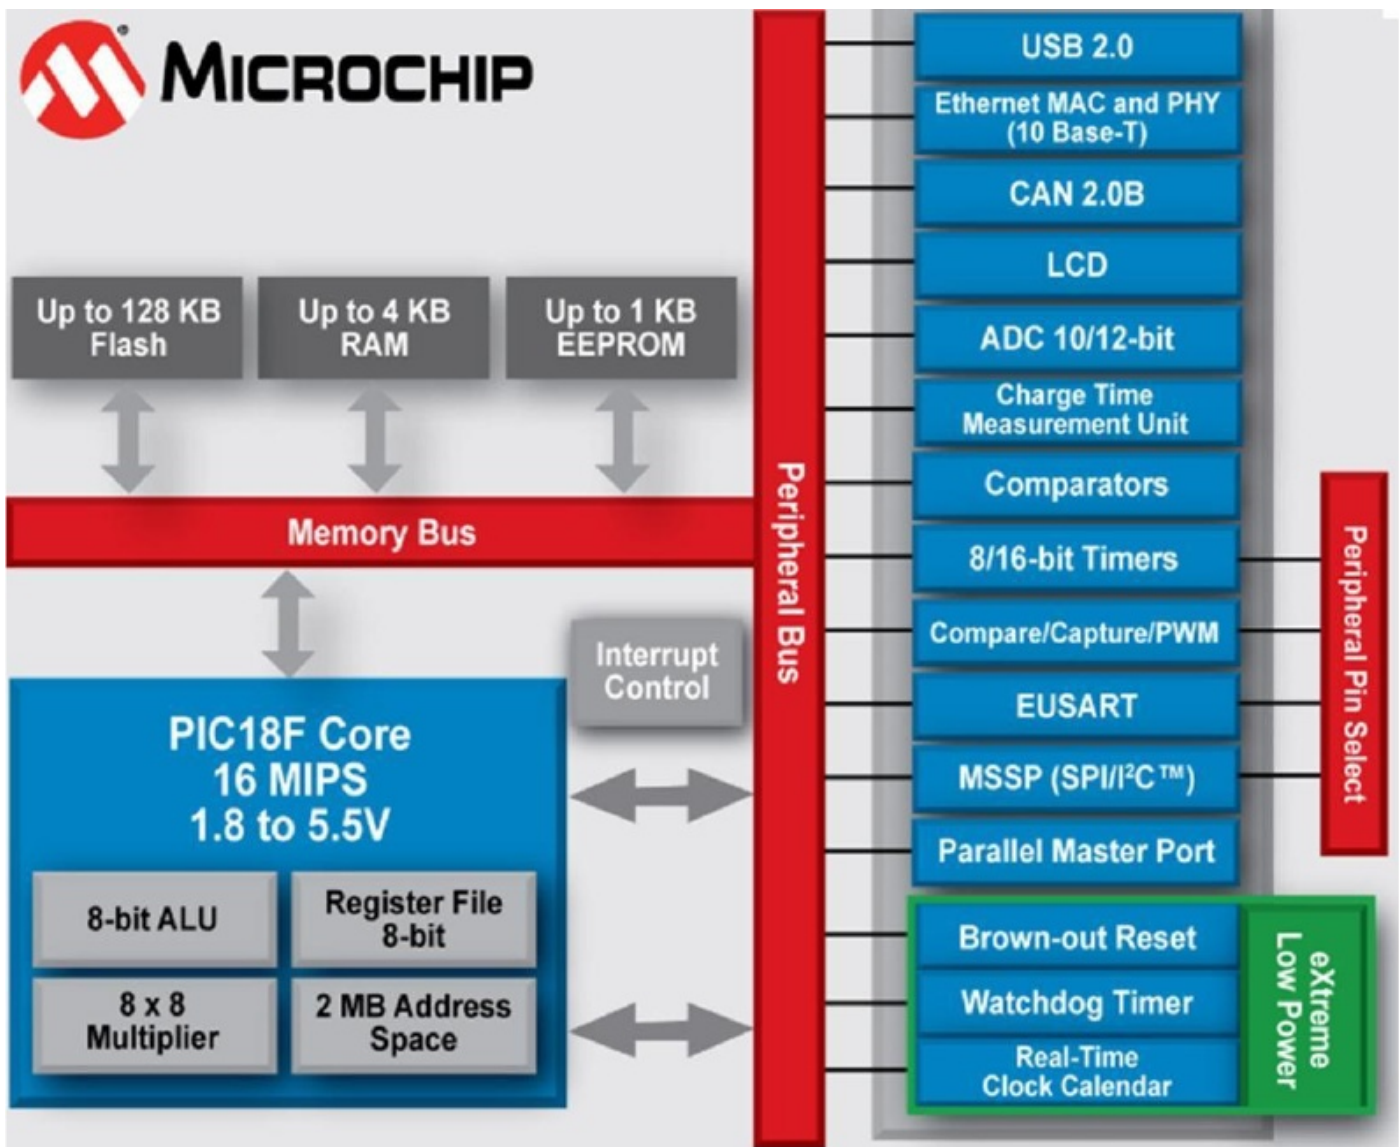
MICROCHIP

Up to 128 KB Flash

Up to 4 KB RAM

Up to 1 KB EEPROM

Memory Bus

Interrupt Control

PIC18F Core
16 MIPS
1.8 to 5.5V

8-bit ALU

Register File 8-bit

8 x 8 Multiplier

2 MB Address Space

Peripheral Bus

USB 2.0

Ethernet MAC and PHY (10 Base-T)

CAN 2.0B

LCD

ADC 10/12-bit

Charge Time Measurement Unit

Comparators

8/16-bit Timers

Compare/Capture/PWM

EUSART

MSSP (SPI/I$^2$C™)

Parallel Master Port

Brown-out Reset

Watchdog Timer

Real-Time Clock Calendar

eXtreme Low Power

Peripheral Pin Select